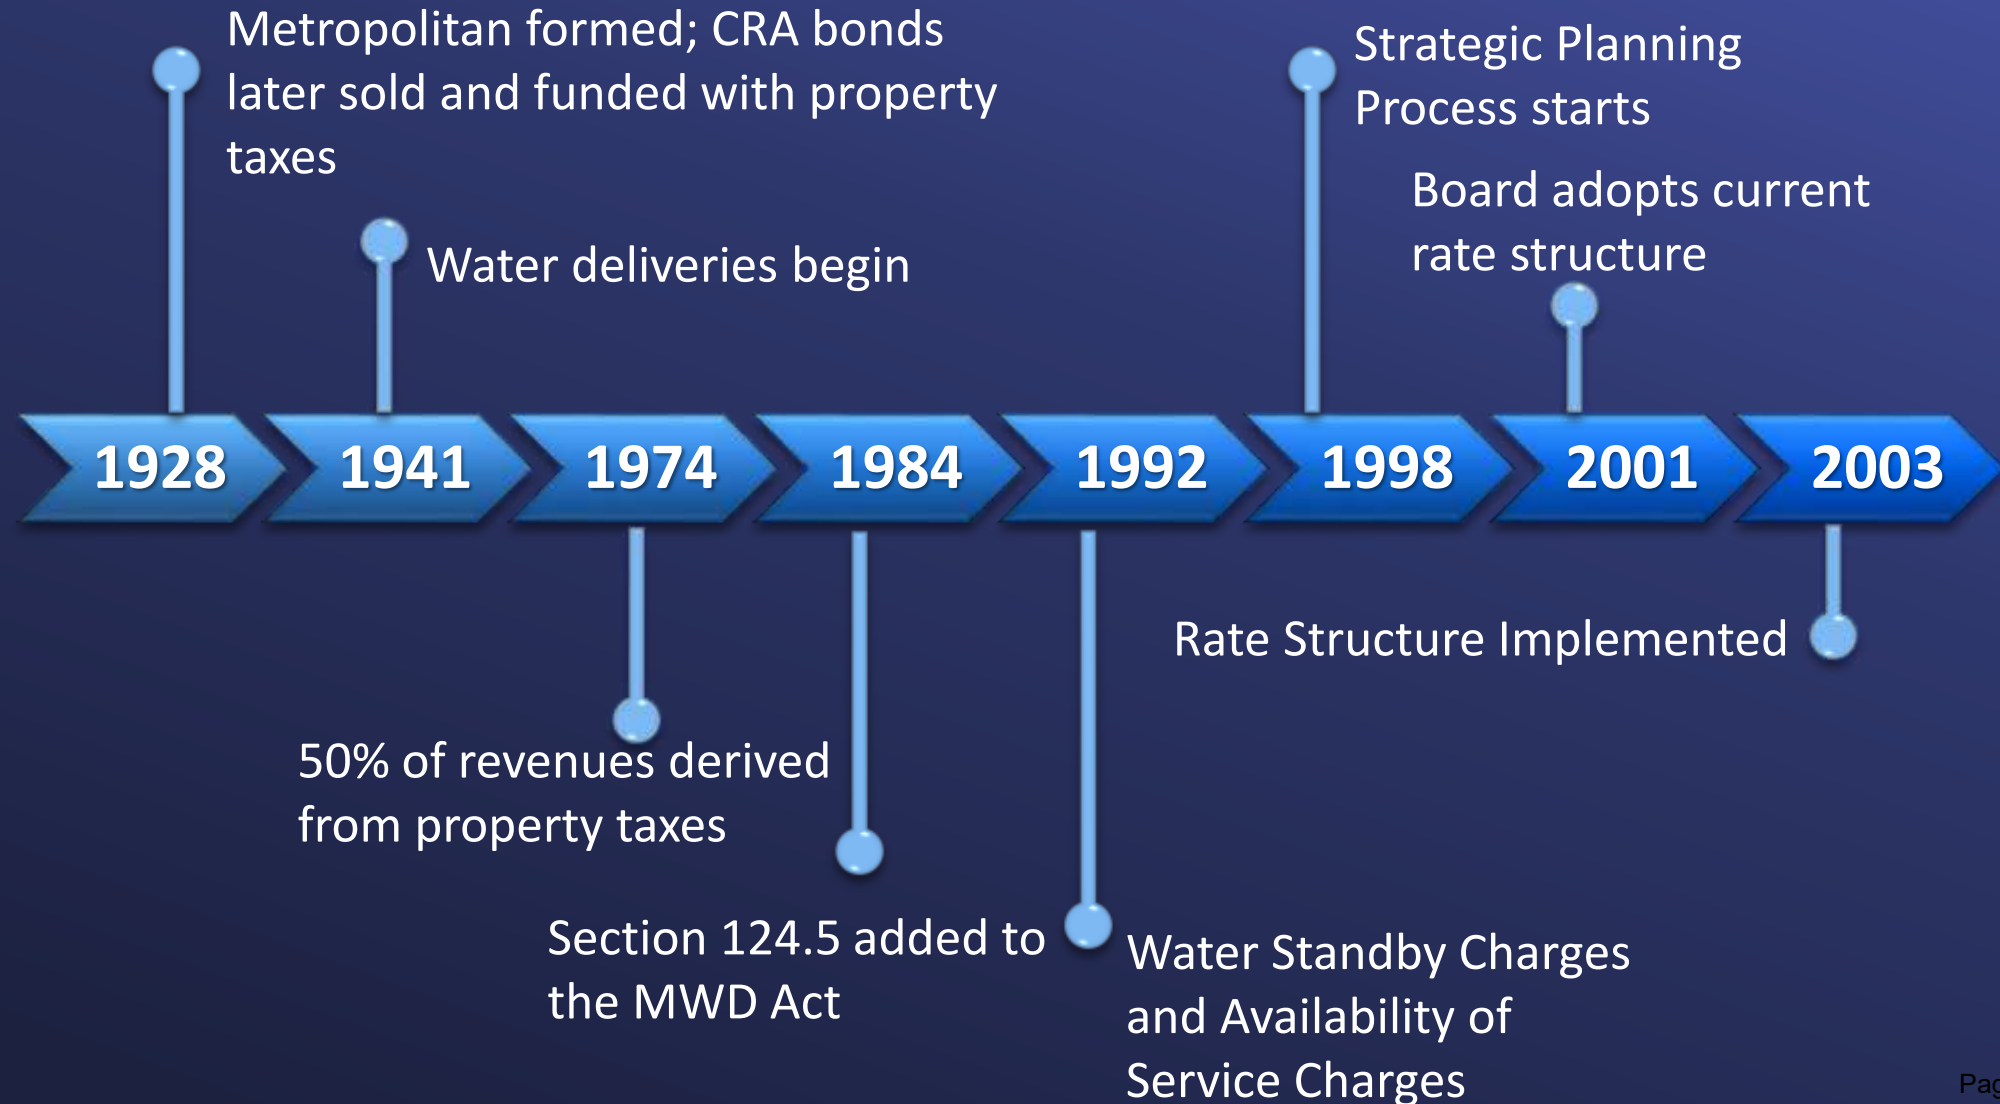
Metropolitan formed; CRA bonds later sold and funded with property taxes

Water deliveries begin

Strategic Planning Process starts

Board adopts current rate structure

1928

1941

1974

1984

1992

1998

2001

2003

Rate Structure Implemented

50% of revenues derived from property taxes

Section 124.5 added to the MWD Act

Water Standby Charges and Availability of Service Charges

Pag